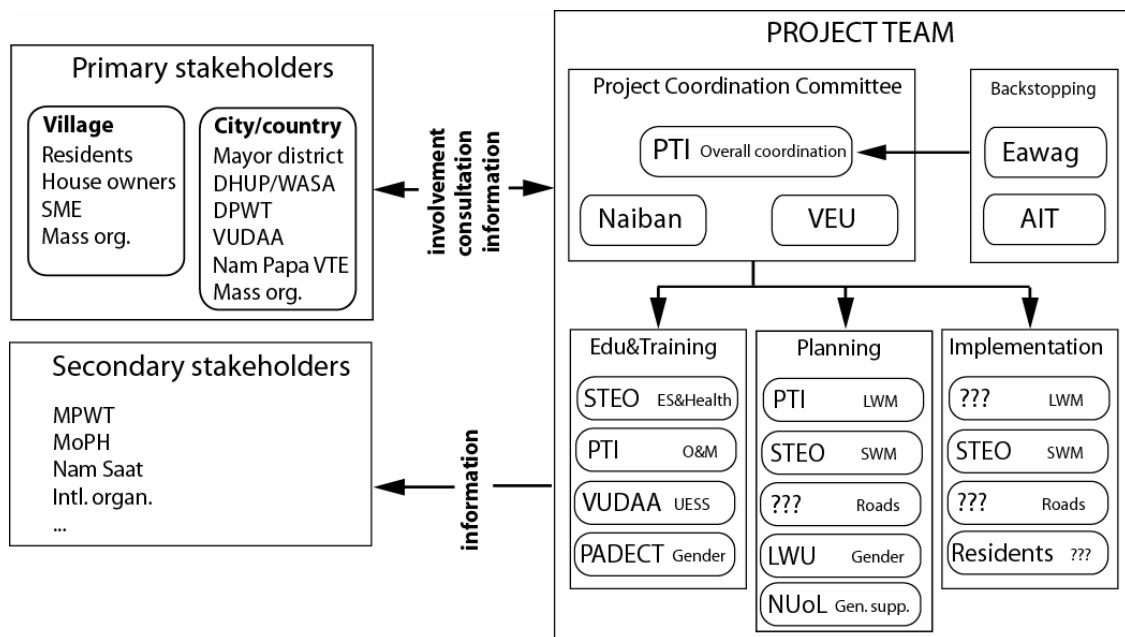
Primary stakeholders

Village
Residents
House owners
SME
Mass org.

City/country
Mayor district
DHUP/WASA
DPWT
VUDAA
Nam Papa VTE
Mass org.

involvement
consultation
information

PROJECT TEAM

Project Coordination Committee

PTI Overall coordination

Naiban

VEU

Backstopping

Eawag

AIT

Secondary stakeholders

MPWT
MoPH
Nam Saat
Intl. organ.
...

information

Edu&Training

STEO ES&Health

PTI O&M

VUDAA UESS

PADECT Gender

Planning

PTI LWM

STEO SWM

??? Roads

LWU Gender

NUoL Gen. supp.

Implementation

??? LWM

STEO SWM

??? Roads

Residents ???